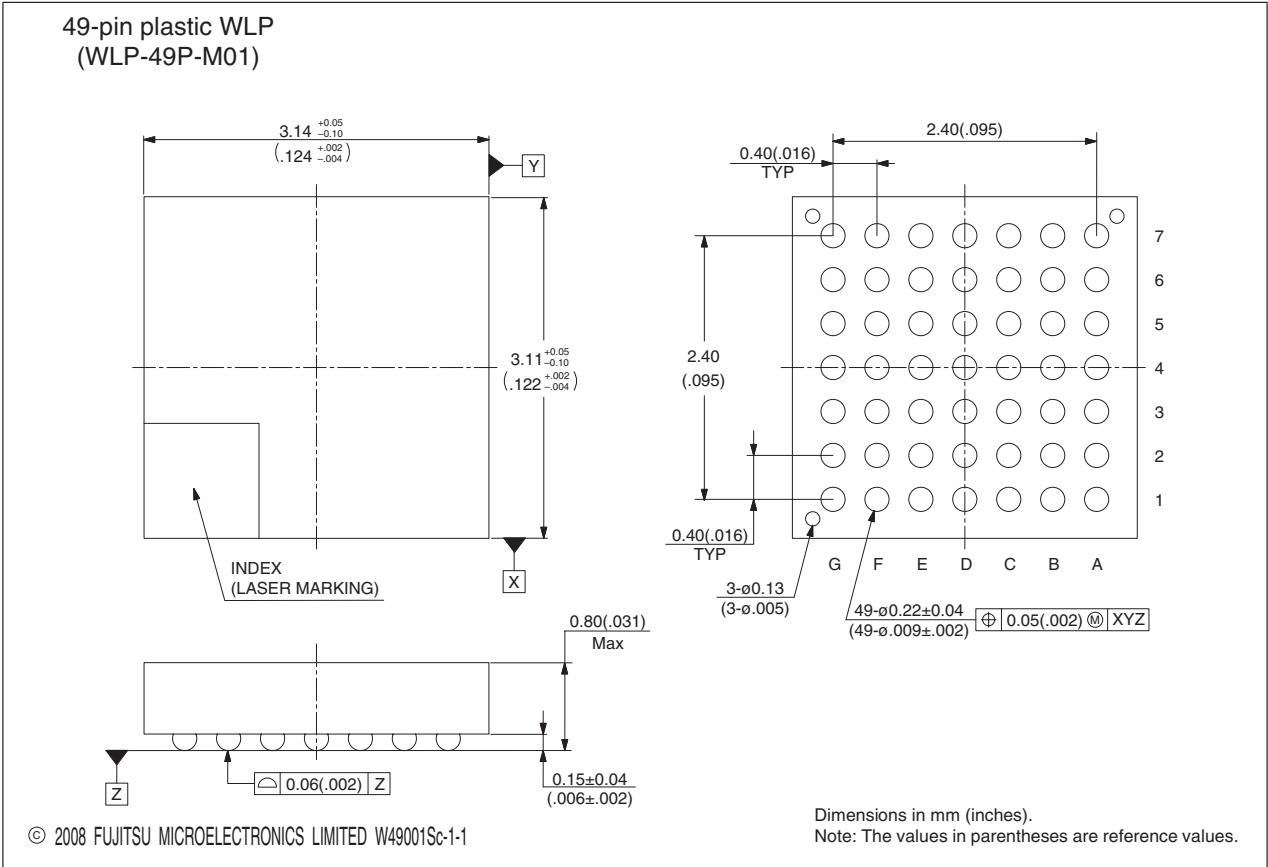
49-pin plastic WLP
(WLP-49P-M01)

$3.14^{+0.05}_{-0.10}$
$(.124^{+.002}_{-.004})$

Y

$3.11^{+0.05}_{-0.10}$
$(.122^{+.002}_{-.004})$

X

INDEX
(LASER MARKING)

2.40(.095)

0.40(.016)
TYP

7
6
5
4
3
2
1

2.40
(.095)

0.40(.016)
TYP

G F E D C B A

3-ø0.13
(3-ø.005)

49-ø0.22±0.04
(49-ø.009±.002)
⊕ 0.05(.002) Ⓜ XYZ

0.80(.031)
Max

Z

0.06(.002) Z

0.15±0.04
(.006±.002)

© 2008 FUJITSU MICROELECTRONICS LIMITED W49001Sc-1-1

Dimensions in mm (inches).
Note: The values in parentheses are reference values.